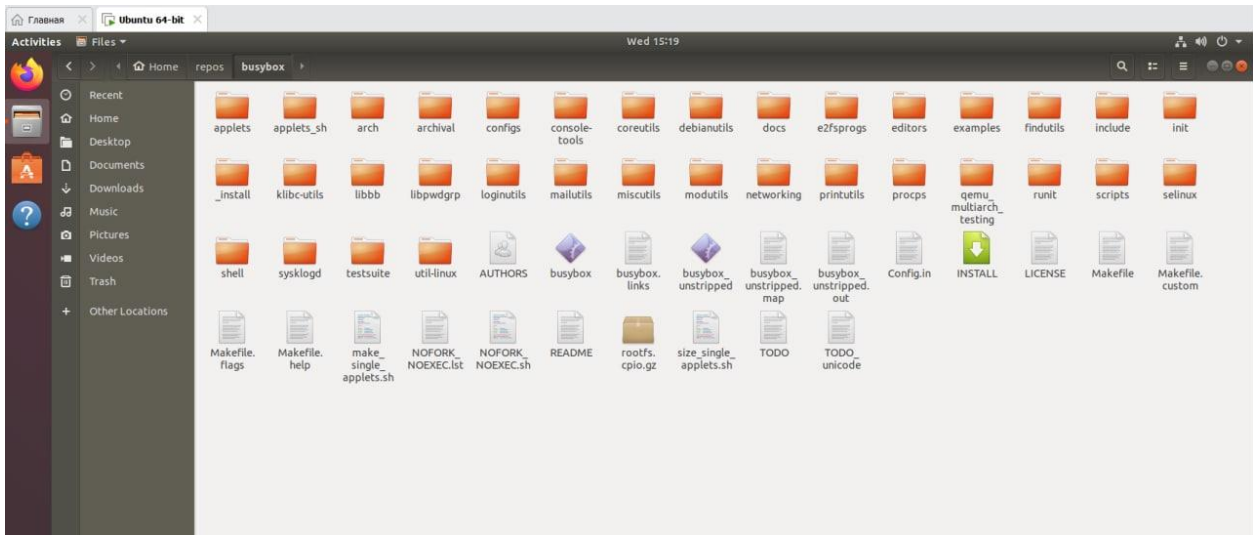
Главная
Ubuntu 64-bit

Activities
Files ▾
Wed 15:19

Home
repos
busybox

Recent
Home
Desktop
Documents
Downloads
Music
Pictures
Videos
Trash
+ Other Locations

applets
applets_sh
arch
archival
configs
console-tools
coreutils
debianutils
docs
e2fsprogs
editors
examples
findutils
include
init
_install
klibc-utils
libbb
libpwdgrp
loginutils
mailutils
miscutils
modutils
networking
printutils
procps
qemu_multiarch_testing
runit
scripts
selinux
shell
sysklogd
testsuite
util-linux
AUTHORS
busybox
busybox.links
busybox_unstripped
busybox_unstripped.map
busybox_unstripped.out
Config.in
INSTALL
LICENSE
Makefile
Makefile.custom
Makefile.flags
Makefile.help
make_single_applets.sh
NOFORK_NOEXEC.lst
NOFORK_NOEXEC.sh
README
rootfs.cpio.gz
size_single_applets.sh
TODO
TODO_unicode